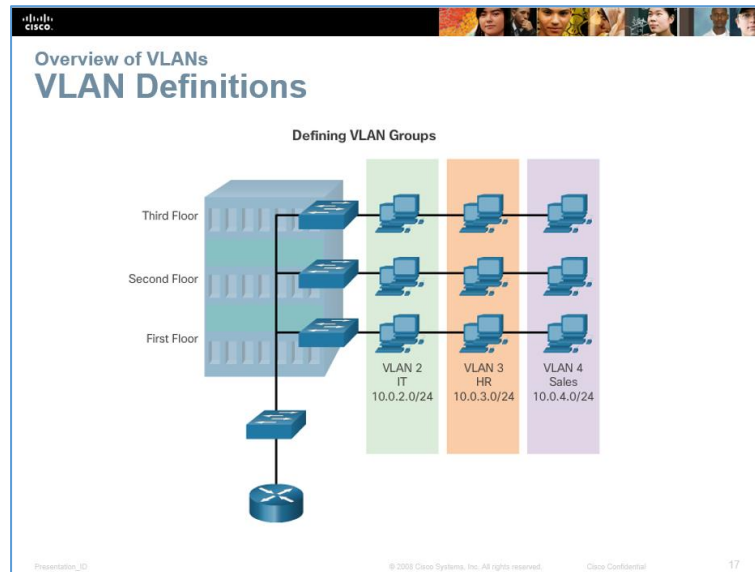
cisco

Overview of VLANs
VLAN Definitions

Defining VLAN Groups

Third Floor

Second Floor

First Floor

VLAN 2
IT
10.0.2.0/24

VLAN 3
HR
10.0.3.0/24

VLAN 4
Sales
10.0.4.0/24

Presentation_ID © 2008 Cisco Systems, Inc. All rights reserved. Cisco Confidential 17